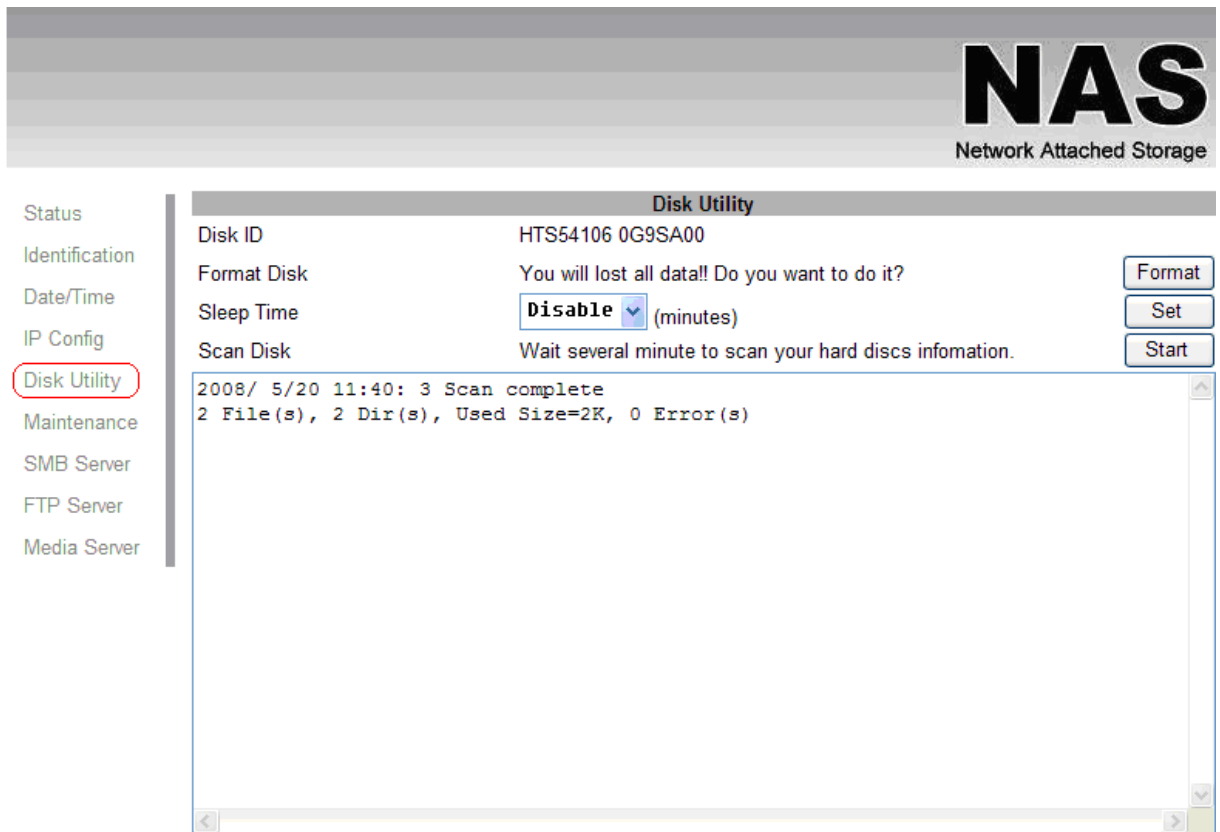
NAS
Network Attached Storage

Status
Identification
Date/Time
IP Config
Disk Utility
Maintenance
SMB Server
FTP Server
Media Server

Disk Utility

| | | |
|---|---|---|
| Disk ID | HTS54106 0G9SA00 | |
| Format Disk | You will lost all data!! Do you want to do it? | Format |
| Sleep Time | Disable (minutes) | Set |
| Scan Disk | Wait several minute to scan your hard discs infomation. | Start |

2008/ 5/20 11:40: 3 Scan complete
2 File(s), 2 Dir(s), Used Size=2K, 0 Error(s)